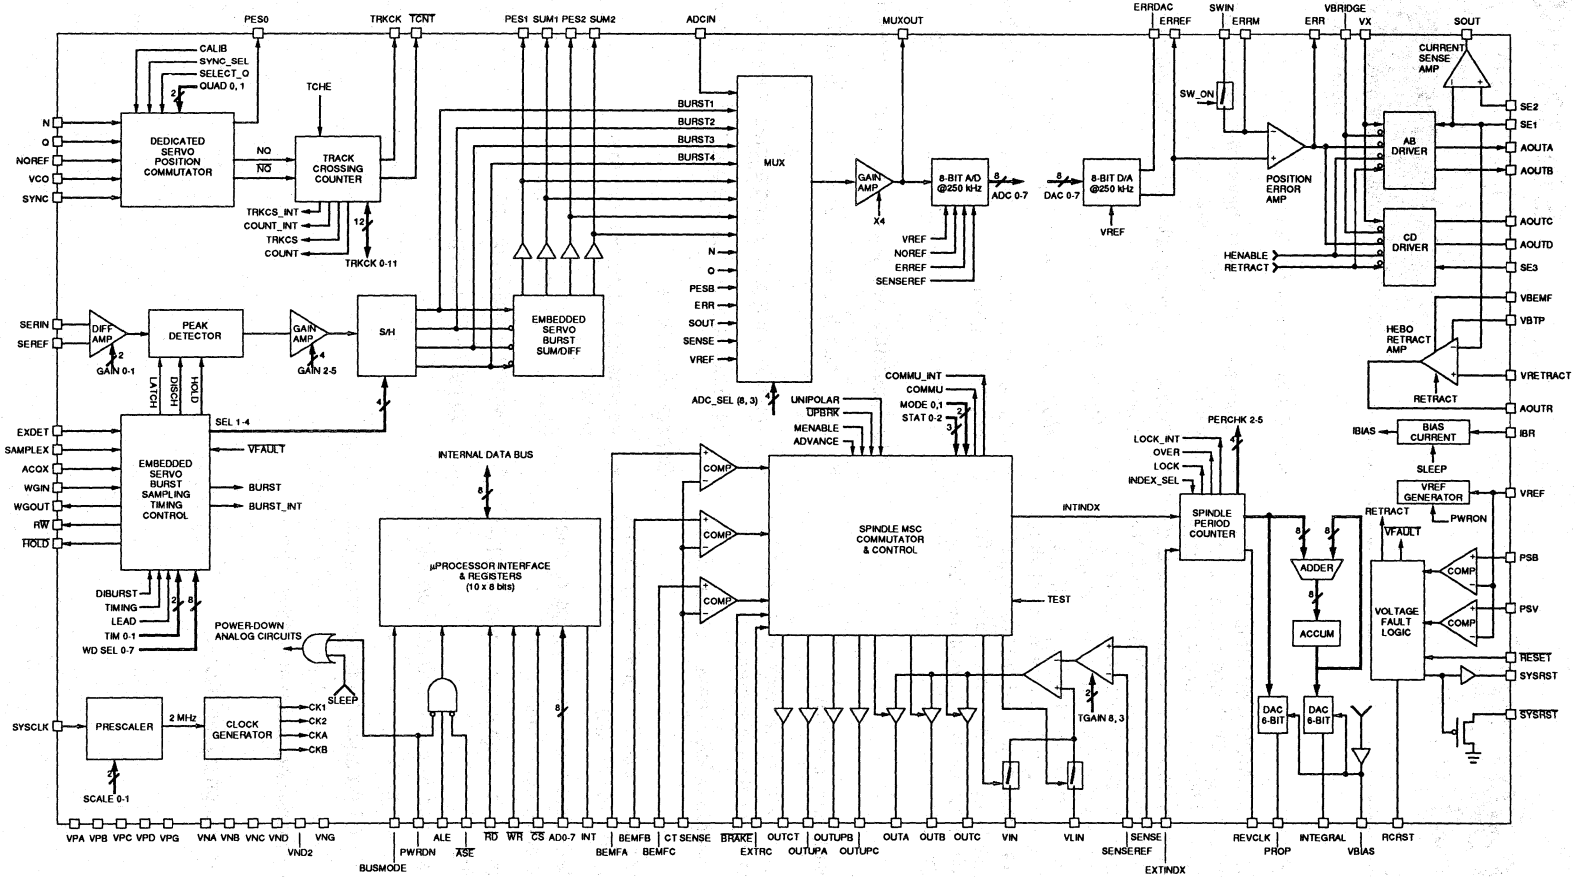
PES0 TRKCK $\overline{TCNT}$ PES1 SUM1 PES2 SUM2 ADCIN MUXOUT ERRDAC ERREF SWIN ERRM ERR VBRIDGE VX SOUT

CALIB
SYNC_SEL
SELECT_Q
2
QUAD 0, 1

N
Q
NOREF
VCO
SYNC

DEDICATED SERVO POSITION COMMUTATOR

NQ
$\overline{NQ}$

TCHE

TRACK CROSSING COUNTER

TRKCS_INT
COUNT_INT
TRKCS
COUNT
12
TRKCK 0-11

BURST1
BURST2
BURST3
BURST4

MUX

GAIN AMP
X4

8-BIT A/D @250 kHz
8
ADC 0-7

VREF
NOREF
ERREF
SENSEREF

8
DAC 0-7
8-BIT D/A @250 kHz
VREF

SW_ON

POSITION ERROR AMP

CURRENT SENSE AMP

SE2
SE1

AB DRIVER
AOUTA
AOUTB

CD DRIVER
AOUTC
AOUTD
SE3

HENABLE
RETRACT

N
Q
PESB
ERR
SOUT
SENSE
VREF

SERIN
SEREF
DIFF AMP
2
GAIN 0-1

PEAK DETECTOR

GAIN AMP
4
GAIN 2-5

S/H

EMBEDDED SERVO BURST SUM/DIFF

ADC_SEL (8, 3)
4

VBEMF
VBTP
HEBO RETRACT AMP
VRETRACT
RETRACT
AOUTR

LATCH
DISCH
HOLD

SEL 1-4
4

EXDET
SAMPLEX
ACQX
WGIN
WGOUT
$\overline{RW}$
$\overline{HOLD}$

EMBEDDED SERVO BURST SAMPLING TIMING CONTROL

$\overline{VFAULT}$
BURST
BURST_INT

DIBURST
TIMING
LEAD
2
8
TIM 0-1
WD SEL 0-7

INTERNAL DATA BUS
8

μPROCESSOR INTERFACE & REGISTERS (10 x 8 bits)

UNIPOLAR
$\overline{UPBRK}$
MENABLE
ADVANCE

COMMU_INT
COMMU
MODE 0,1
STAT 0-2
2
3

COMP
COMP
COMP

SPINDLE MSC COMMUTATOR & CONTROL

TEST

INTINDX

LOCK_INT
OVER
LOCK
INDEX_SEL

PERCHK 2-5
4

SPINDLE PERIOD COUNTER

IBIAS
BIAS CURRENT
IBR
SLEEP
VREF GENERATOR
VREF
PWRON

RETRACT
VFAULT

8
8
ADDER
8
ACCUM

VOLTAGE FAULT LOGIC

COMP
PSB
COMP
PSV

$\overline{RESET}$
SYSRST
$\overline{SYSRST}$

POWER-DOWN ANALOG CIRCUITS
SLEEP

SYSCLK
PRESCALER
2 MHz
CLOCK GENERATOR
CK1
CK2
CKA
CKB
2
SCALE 0-1

8

2
TGAIN 8, 3

DAC 6-BIT
DAC 6-BIT

VPA VPB VPC VPD VPG VNA VNB VNC VND VNG VND2 BUSMODE PWRDN ALE $\overline{ASE}$ $\overline{RD}$ $\overline{WR}$ $\overline{CS}$ AD0-7 INT BEMFA BEMFB BEMFC CT SENSE $\overline{BRAKE}$ EXTRC OUTCT OUTUPA OUTUPB OUTUPC OUTA OUTB OUTC VIN VLIN SENSEREF SENSE EXTINDX REVCLK PROP INTEGRAL VBIAS RCRST